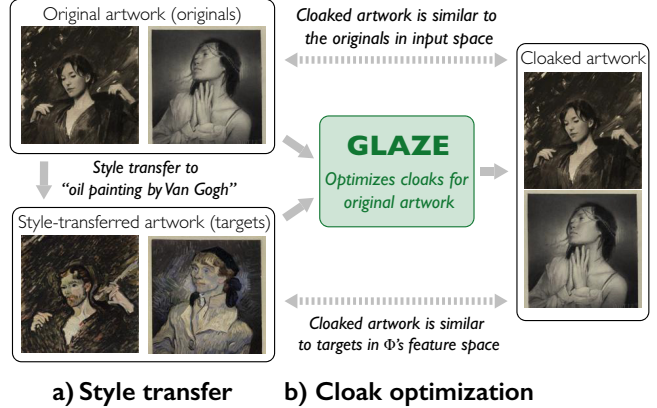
Original artwork (originals)

Cloaked artwork is similar to the originals in input space

Cloaked artwork

Style transfer to "oil painting by Van Gogh"

GLAZE

Optimizes cloaks for original artwork

Style-transferred artwork (targets)

Cloaked artwork is similar to targets in $\Phi$'s feature space

a) Style transfer

b) Cloak optimization